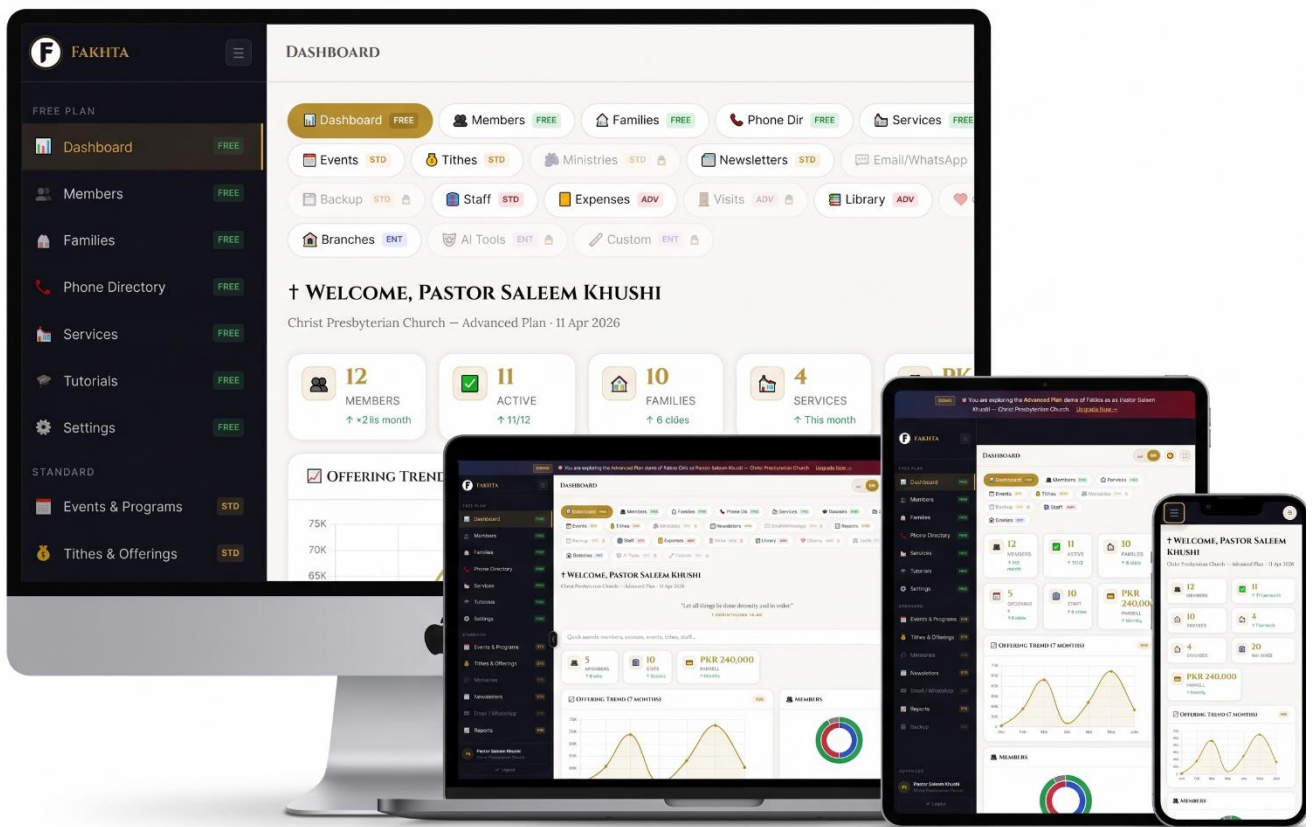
FAKHTA

FREE PLAN
Dashboard FREE
Members FREE
Families FREE
Phone Directory FREE
Services FREE
Tutorials FREE
Settings FREE
STANDARD
Events & Programs STD
Tithes & Offerings STD

DASHBOARD

Dashboard FREE
Members FREE
Families FREE
Phone Dir FREE
Services FREE
Events STD
Tithes STD
Ministries STD
Newsletters STD
Email/WhatsApp
Backup STD
Staff STD
Expenses ADV
Visits ADV
Library ADV
Branches ENT
AI Tools ENT
Custom ENT

† WELCOME, PASTOR SALEEM KHUSHI
Christ Presbyterian Church — Advanced Plan · 11 Apr 2026

12 MEMBERS ↑ +2 this month
11 ACTIVE ↑ 11/12
10 FAMILIES ↑ 6 cities
4 SERVICES ↑ This month

OFFERING TREND
75K
70K
65K

FAKHTA
You are exploring the Advanced Plan demo of Fakhta as Pastor Saleem Khushi — Christ Presbyterian Church. Upgrade Now →
DASHBOARD
† WELCOME, PASTOR SALEEM KHUSHI
Christ Presbyterian Church — Advanced Plan · 11 Apr 2026
"Let all things be done decently and in order"
1 CORINTHIANS 14:40
Quick search: members, events, tithes, staff...
5 MEMBERS
10 STAFF
PKR 240,000 PAYROLL ↑ Monthly
OFFERING TREND (7 MONTHS)
MEMBERS
Pastor Saleem Khushi
Logout

12 MEMBERS
11 ACTIVE
10 FAMILIES
5 OFFERINGS
10 STAFF
PKR 240,000 PAYROLL ↑ Monthly
OFFERING TREND (7 MONTHS)
MEMBERS

† WELCOME, PASTOR SALEEM KHUSHI
Christ Presbyterian Church — Advanced Plan · 11 Apr 2026
12 MEMBERS
11 ACTIVE
10 FAMILIES
4 SERVICES
20 MINISTRIES
PKR 240,000 PAYROLL ↑ Monthly
OFFERING TREND (7 MONTHS)
MEMBERS